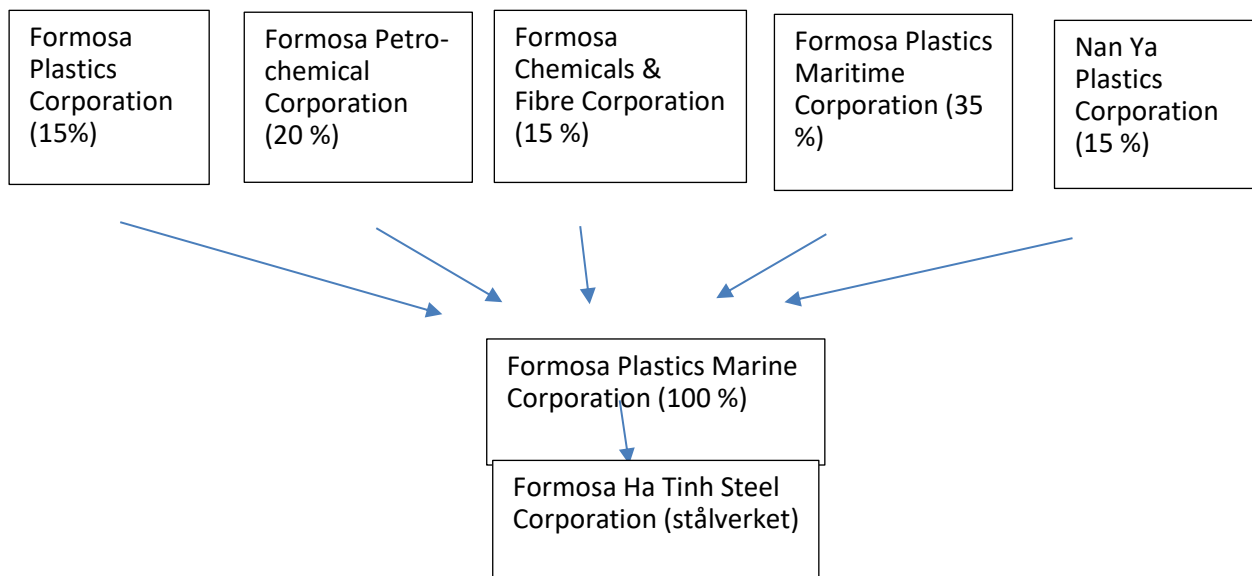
Formosa Plastics Corporation (15%)

Formosa Petrochemical Corporation (20 %)

Formosa Chemicals & Fibre Corporation (15 %)

Formosa Plastics Maritime Corporation (35 %)

Nan Ya Plastics Corporation (15 %)

Formosa Plastics Marine Corporation (100 %)

Formosa Ha Tinh Steel Corporation (stålverket)